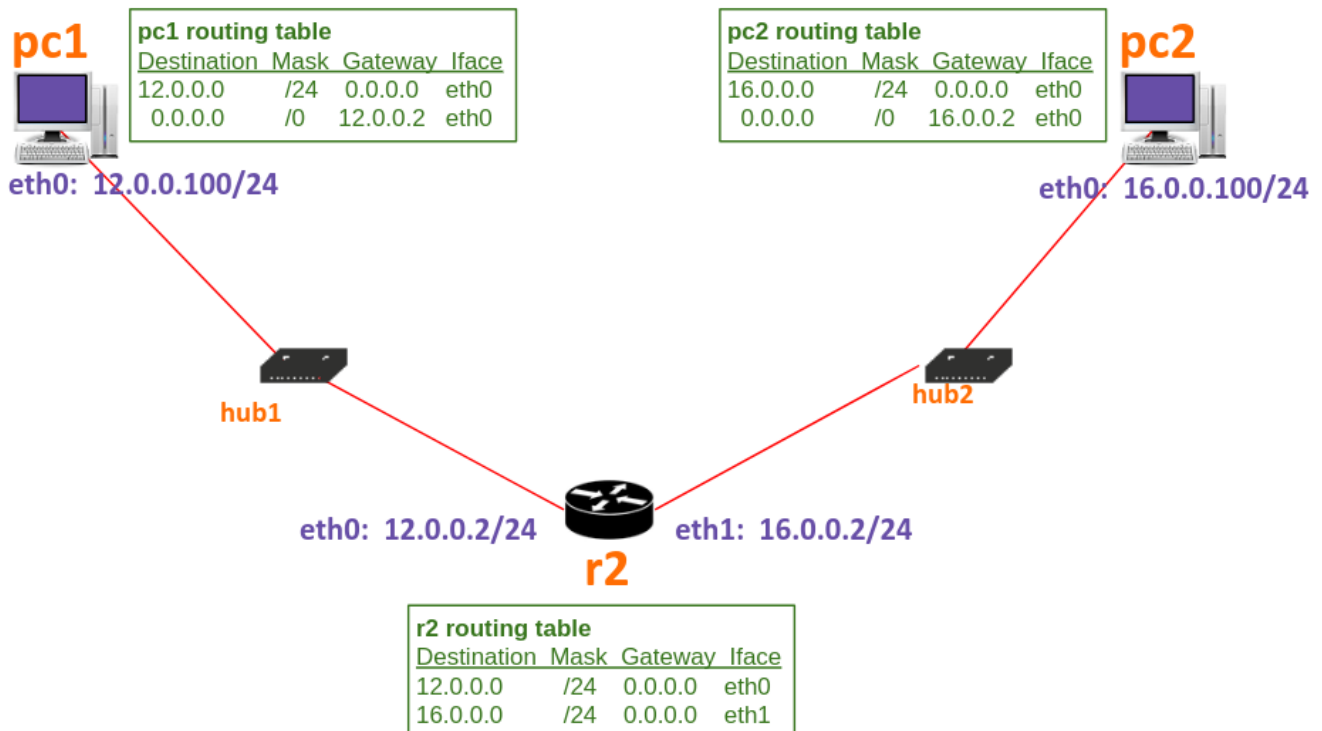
pc1

pc1 routing table

| Destination | Mask | Gateway | Iface |
|---|---|---|---|
| 12.0.0.0 | /24 | 0.0.0.0 | eth0 |
| 0.0.0.0 | /0 | 12.0.0.2 | eth0 |

eth0: 12.0.0.100/24

pc2 routing table

| Destination | Mask | Gateway | Iface |
|---|---|---|---|
| 16.0.0.0 | /24 | 0.0.0.0 | eth0 |
| 0.0.0.0 | /0 | 16.0.0.2 | eth0 |

pc2

eth0: 16.0.0.100/24

hub1

hub2

eth0: 12.0.0.2/24

eth1: 16.0.0.2/24

r2

r2 routing table

| Destination | Mask | Gateway | Iface |
|---|---|---|---|
| 12.0.0.0 | /24 | 0.0.0.0 | eth0 |
| 16.0.0.0 | /24 | 0.0.0.0 | eth1 |